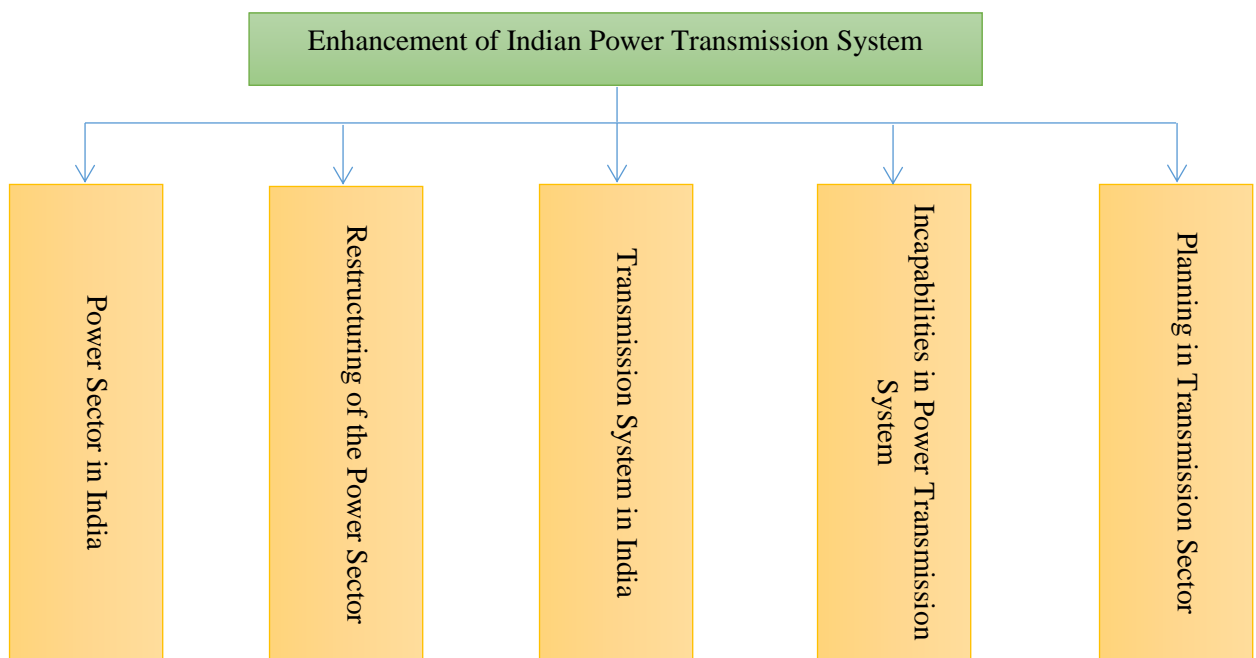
Enhancement of Indian Power Transmission System

Power Sector in India

Restructuring of the Power Sector

Transmission System in India

Incapabilities in Power Transmission System

Planning in Transmission Sector